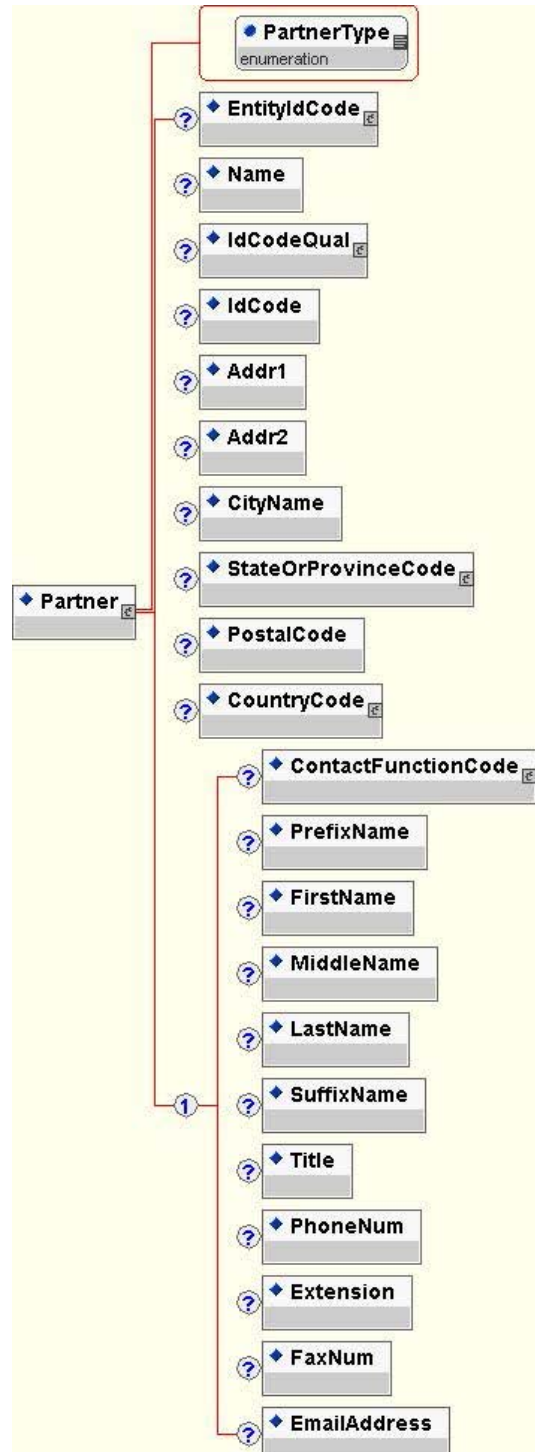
PartnerType
enumeration

EntityIdCode

Name

IdCodeQual

IdCode

Addr1

Addr2

CityName

StateOrProvinceCode

Partner

PostalCode

CountryCode

ContactFunctionCode

PrefixName

FirstName

MiddleName

LastName

1

SuffixName

Title

PhoneNum

Extension

FaxNum

EmailAddress